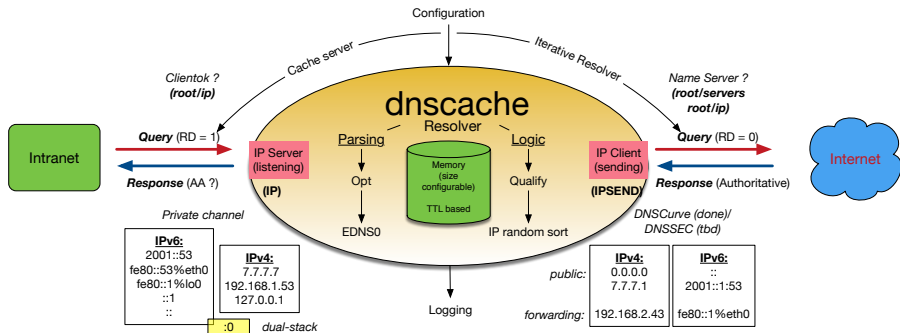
Configuration

Cache server

Iterative Resolver

Clientok ?
(root/ip)

Name Server ?
(root/servers
root/ip)

dnscache
Resolver

Intranet

Query (RD = 1)

Response (AA ?)

IP Server
(listening)

(IP)

Parsing

Opt

EDNS0

Memory
(size
configurable)

TTL based

Logic

Qualify

IP random sort

IP Client
(sending)

(IPSEND)

Query (RD = 0)

Response (Authoritative)

Internet

Private channel

DNSCurve (done)/
DNSSEC (tbd)

IPv6:
2001::53
fe80::53%eth0
fe80::1%lo0
::1
::

IPv4:
7.7.7.7
192.168.1.53
127.0.0.1

:0

dual-stack

Logging

public:

forwarding:

IPv4:
0.0.0.0
7.7.7.1

192.168.2.43

IPv6:
::
2001::1:53

fe80::1%eth0